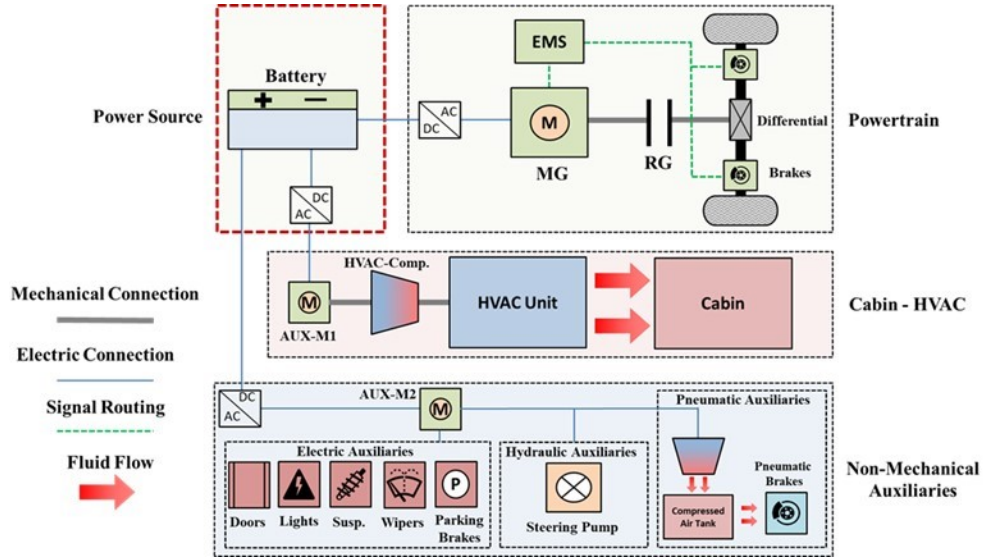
Power Source

Battery

+ −

AC
DC

DC
AC

EMS

M

MG

RG

Differential

Brakes

Powertrain

Mechanical Connection

Electric Connection

Signal Routing

Fluid Flow

HVAC-Comp.

M

AUX-M1

HVAC Unit

Cabin

Cabin - HVAC

DC
AC

AUX-M2

M

Pneumatic Auxiliaries

Electric Auxiliaries

Doors

Lights

Susp.

Wipers

P

Parking Brakes

Hydraulic Auxiliaries

Steering Pump

Compressed Air Tank

Pneumatic Brakes

Non-Mechanical Auxiliaries